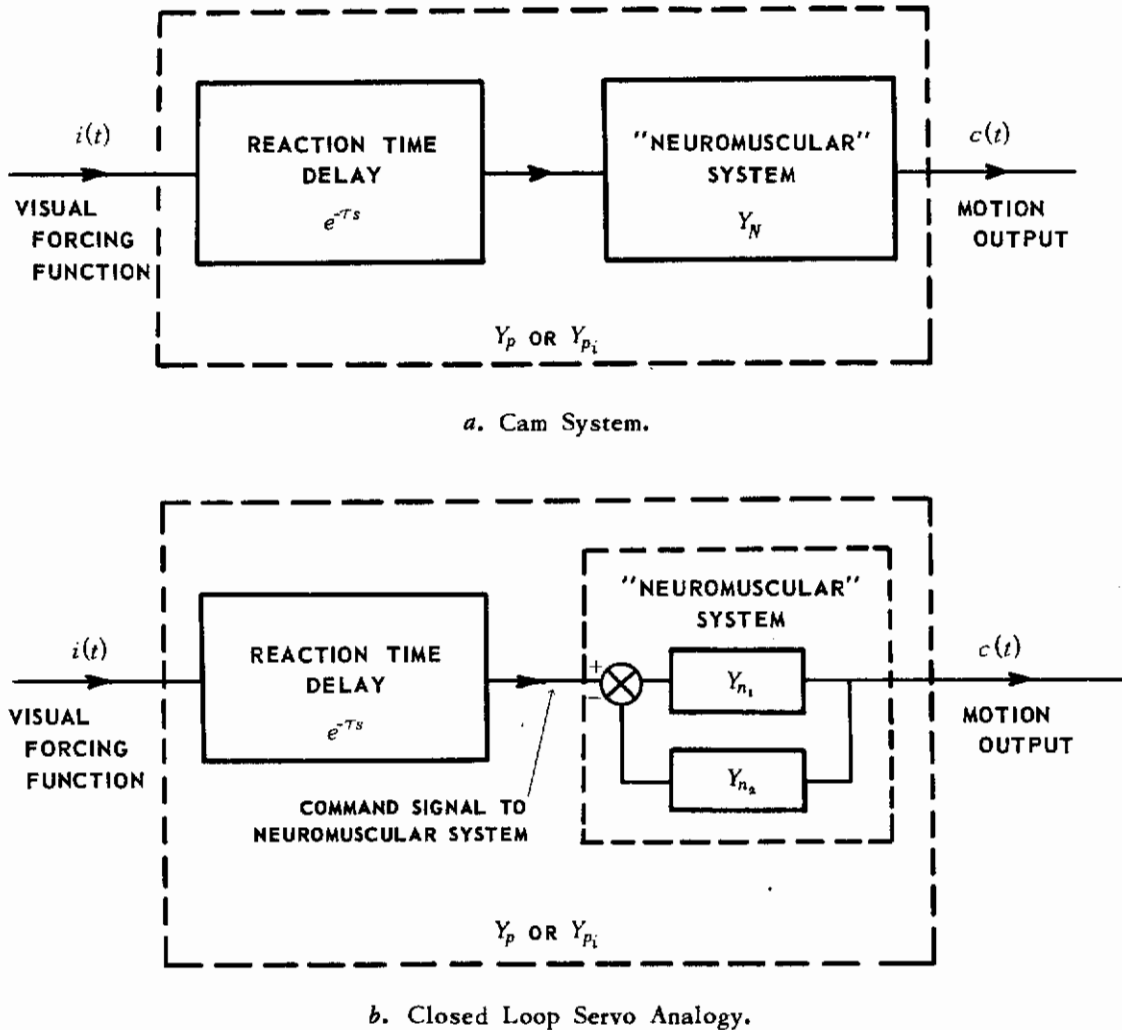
$i(t)$

VISUAL FORCING FUNCTION

REACTION TIME DELAY

$e^{-\tau s}$

"NEUROMUSCULAR" SYSTEM

$Y_N$

$c(t)$

MOTION OUTPUT

$Y_p$ OR $Y_{p_i}$

*a.* Cam System.

$i(t)$

VISUAL FORCING FUNCTION

REACTION TIME DELAY

$e^{-\tau s}$

COMMAND SIGNAL TO NEUROMUSCULAR SYSTEM

"NEUROMUSCULAR" SYSTEM

+

−

$Y_{n_1}$

$Y_{n_2}$

$c(t)$

MOTION OUTPUT

$Y_p$ OR $Y_{p_i}$

*b.* Closed Loop Servo Analogy.